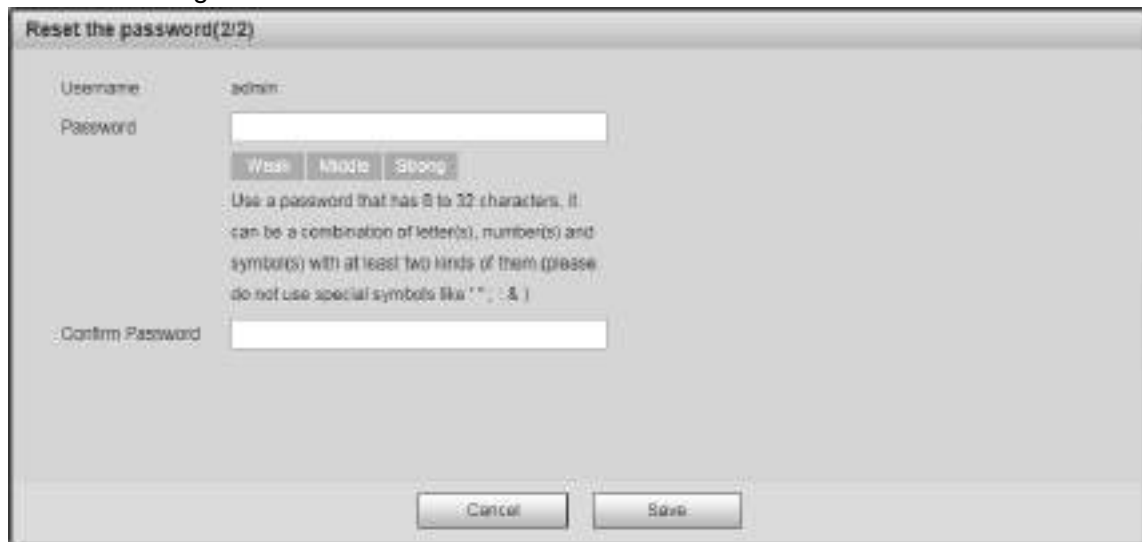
Reset the password(2/2)

Username admin

Password

Weak Middle Strong

Use a password that has 8 to 32 characters, it can be a combination of letter(s), number(s) and symbol(s) with at least two kinds of them (please do not use special symbols like ' " ; : & )

Confirm Password

Cancel Save